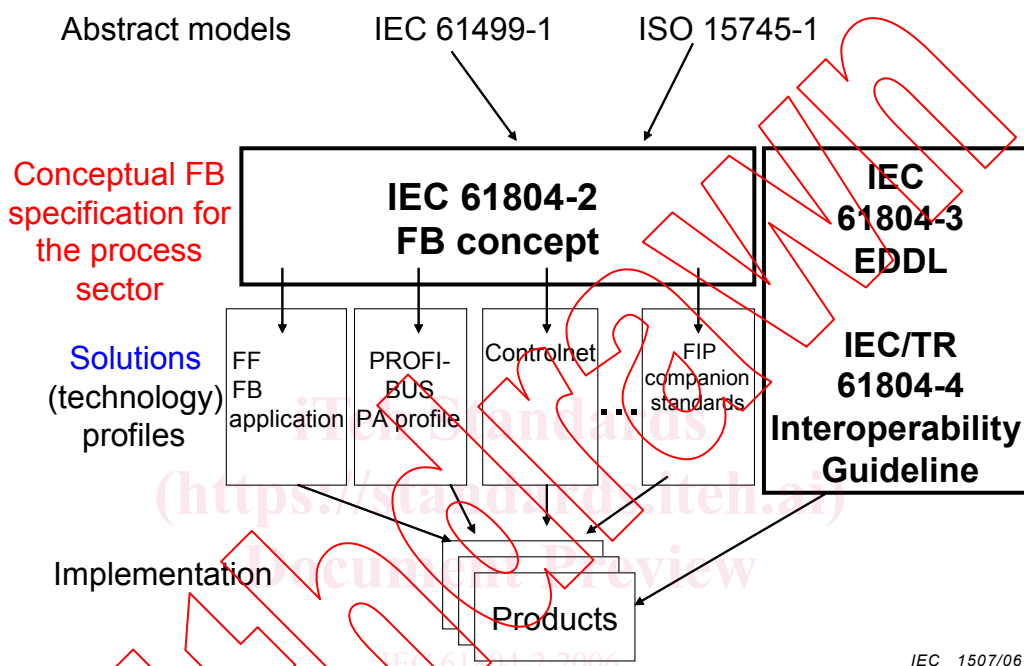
Abstract models IEC 61499-1 ISO 15745-1

Conceptual FB specification for the process sector

IEC 61804-2 FB concept

IEC 61804-3 EDDL

IEC/TR 61804-4 Interoperability Guideline

Solutions (technology) profiles

FF FB application

PROFI-BUS PA profile

Controlnet

...

FIP companion standards

Implementation

Products

iTeh Standards (https://standards.iteh.ai) Document Preview

IEC 61804-2:2006

IEC 1507/06